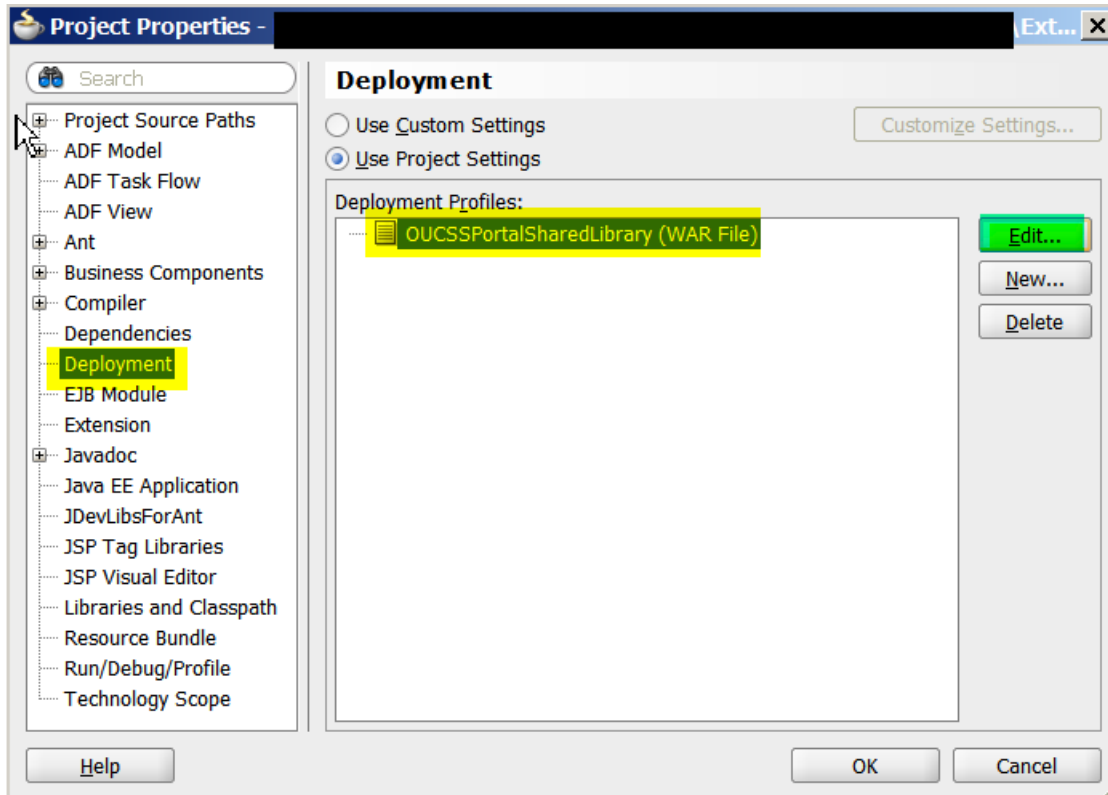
Project Properties - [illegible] Ext... X

Search

Project Source Paths
ADF Model
ADF Task Flow
ADF View
Ant
Business Components
Compiler
Dependencies
Deployment
EJB Module
Extension
Javadoc
Java EE Application
JDevLibsForAnt
JSP Tag Libraries
JSP Visual Editor
Libraries and Classpath
Resource Bundle
Run/Debug/Profile
Technology Scope

Deployment

Use Custom Settings
Customize Settings...
Use Project Settings

Deployment Profiles:
OUCSSPortalSharedLibrary (WAR File)

Edit...
New...
Delete

Help
OK
Cancel